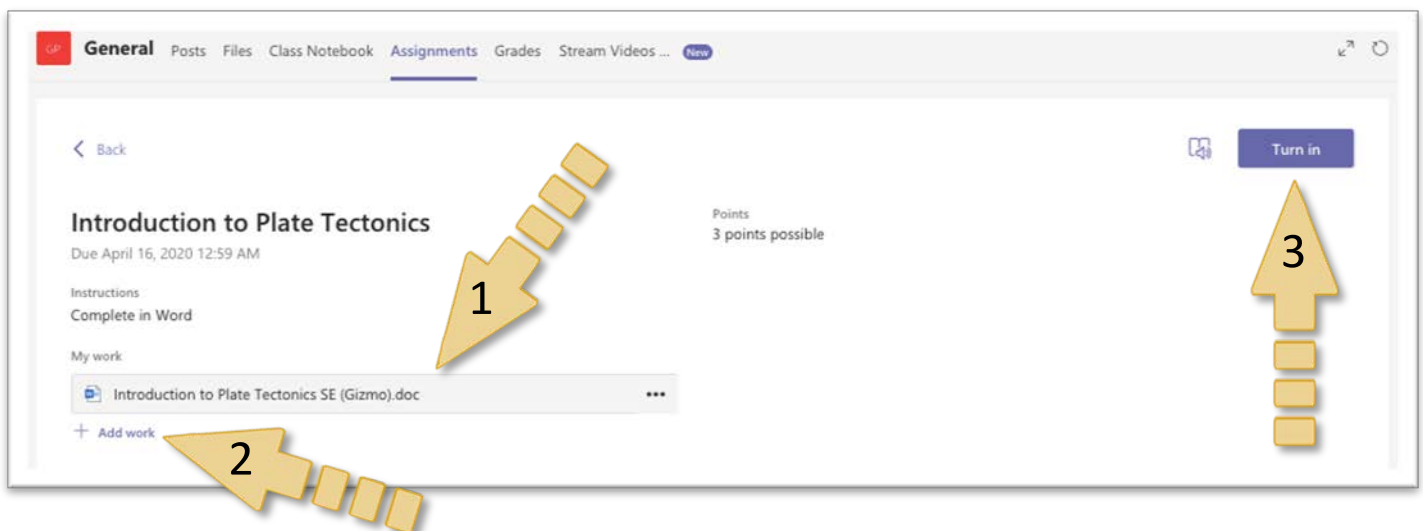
GP General Posts Files Class Notebook Assignments Grades Stream Videos ... New

< Back

Turn in

Introduction to Plate Tectonics
Due April 16, 2020 12:59 AM

Points
3 points possible

Instructions
Complete in Word

My work

Introduction to Plate Tectonics SE (Gizmo).doc •••

+ Add work

1

2

3